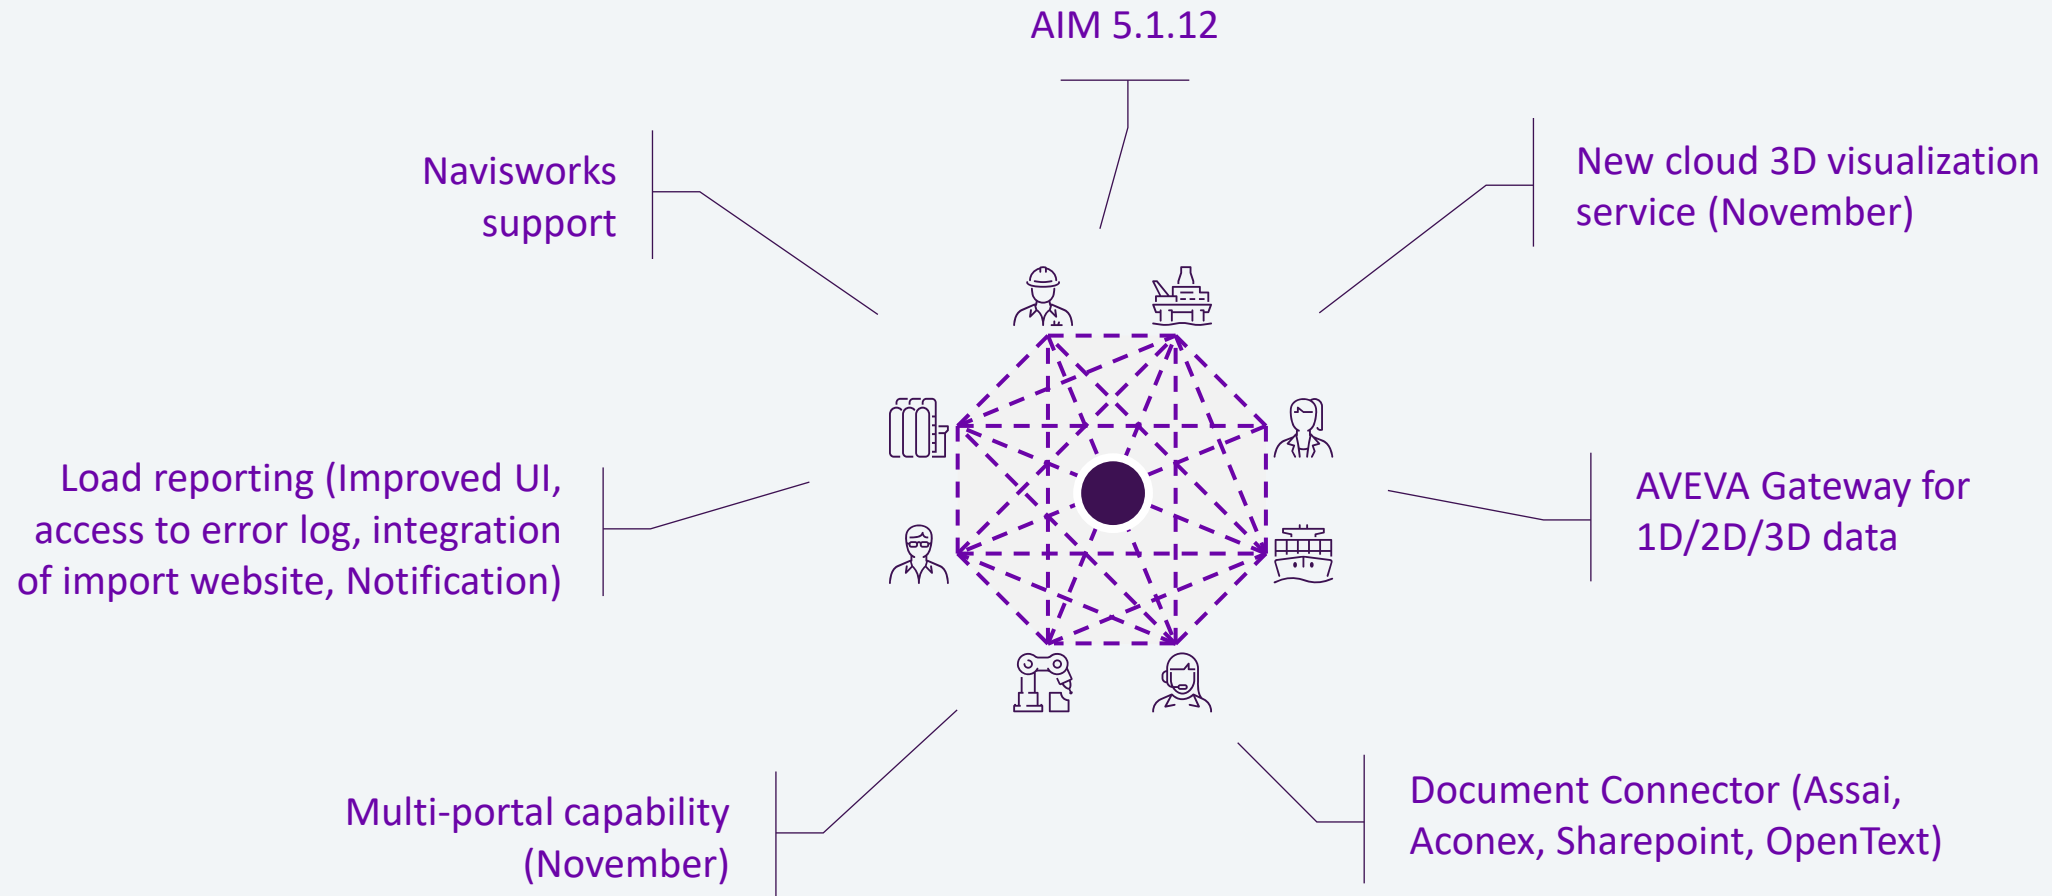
AIM 5.1.12

Navisworks support

New cloud 3D visualization service (November)

Load reporting (Improved UI, access to error log, integration of import website, Notification)

AVEVA Gateway for 1D/2D/3D data

Multi-portal capability (November)

Document Connector (Assai, Aconex, Sharepoint, OpenText)